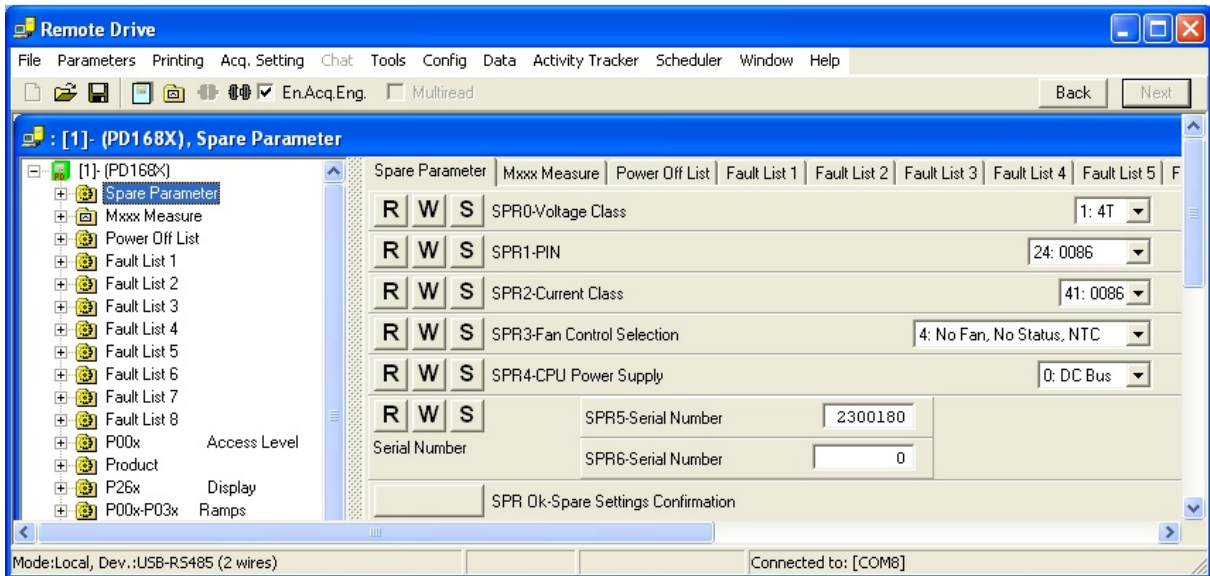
Remote Drive

File Parameters Printing Acq. Setting Chat Tools Config Data Activity Tracker Scheduler Window Help

En.Acq.Eng. Multiread Back Next

: [1]- (PD168X), Spare Parameter

[1]- (PD168X)
Spare Parameter
Mxxx Measure
Power Off List
Fault List 1
Fault List 2
Fault List 3
Fault List 4
Fault List 5
Fault List 6
Fault List 7
Fault List 8
P00x Access Level
Product
P26x Display
P00x-P03x Ramps

Spare Parameter | Mxxx Measure | Power Off List | Fault List 1 | Fault List 2 | Fault List 3 | Fault List 4 | Fault List 5 | F

R W S SPR0-Voltage Class 1: 4T

R W S SPR1-PIN 24: 0086

R W S SPR2-Current Class 41: 0086

R W S SPR3-Fan Control Selection 4: No Fan, No Status, NTC

R W S SPR4-CPU Power Supply 0: DC Bus

R W S
Serial Number
SPR5-Serial Number 2300180
SPR6-Serial Number 0

SPR Ok-Spare Settings Confirmation

Mode:Local, Dev.:USB-RS485 (2 wires) Connected to: [COM8]